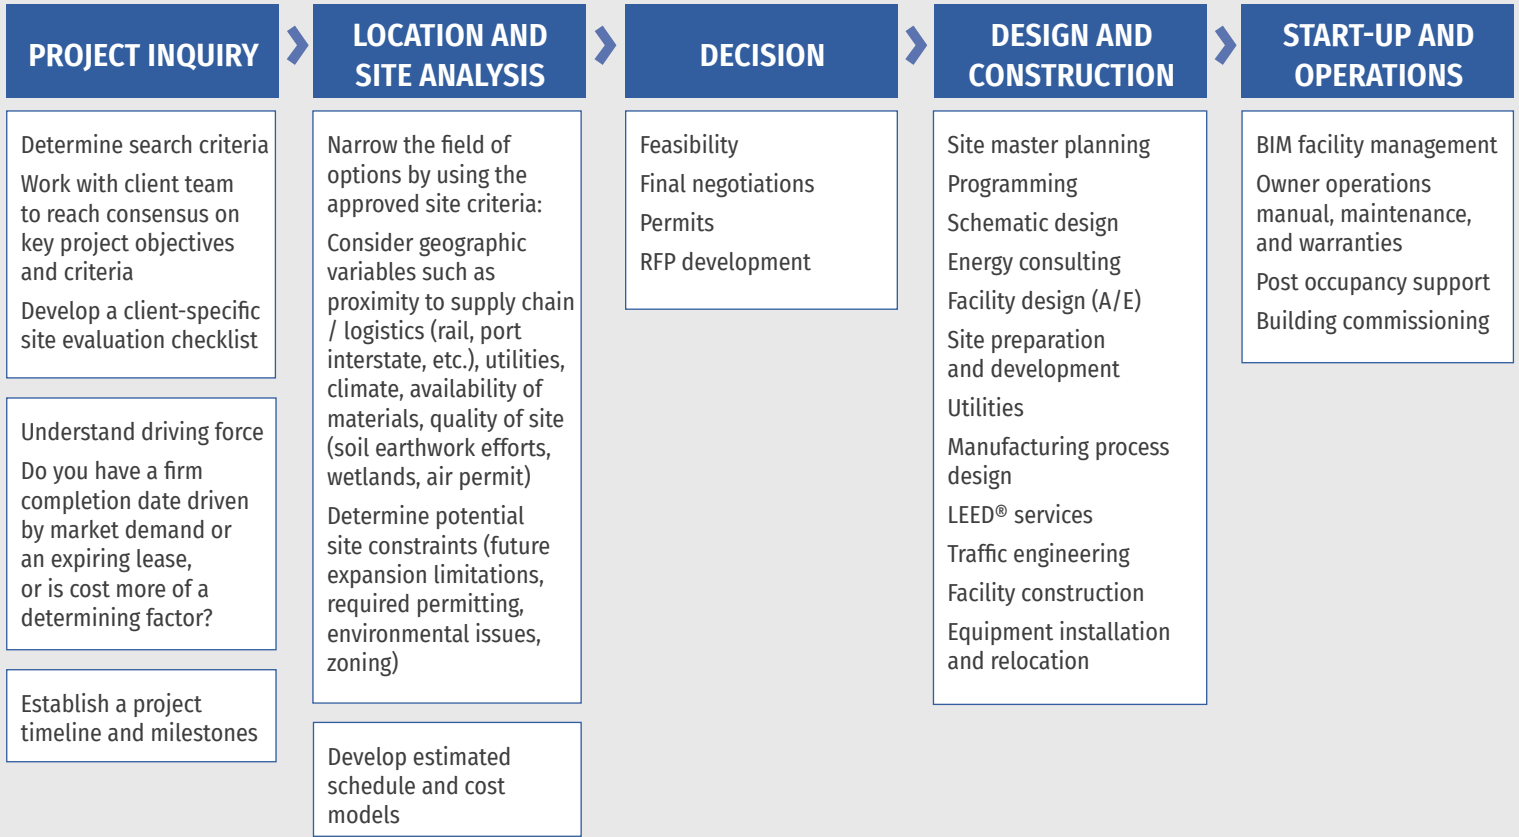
PROJECT INQUIRY

Determine search criteria

Work with client team to reach consensus on key project objectives and criteria

Develop a client-specific site evaluation checklist

Understand driving force

Do you have a firm completion date driven by market demand or an expiring lease, or is cost more of a determining factor?

Establish a project timeline and milestones

LOCATION AND SITE ANALYSIS

Narrow the field of options by using the approved site criteria:

Consider geographic variables such as proximity to supply chain / logistics (rail, port interstate, etc.), utilities, climate, availability of materials, quality of site (soil earthwork efforts, wetlands, air permit)

Determine potential site constraints (future expansion limitations, required permitting, environmental issues, zoning)

Develop estimated schedule and cost models

DECISION

Feasibility

Final negotiations

Permits

RFP development

DESIGN AND CONSTRUCTION

Site master planning

Programming

Schematic design

Energy consulting

Facility design (A/E)

Site preparation and development

Utilities

Manufacturing process design

LEED® services

Traffic engineering

Facility construction

Equipment installation and relocation

START-UP AND OPERATIONS

BIM facility management

Owner operations manual, maintenance, and warranties

Post occupancy support

Building commissioning